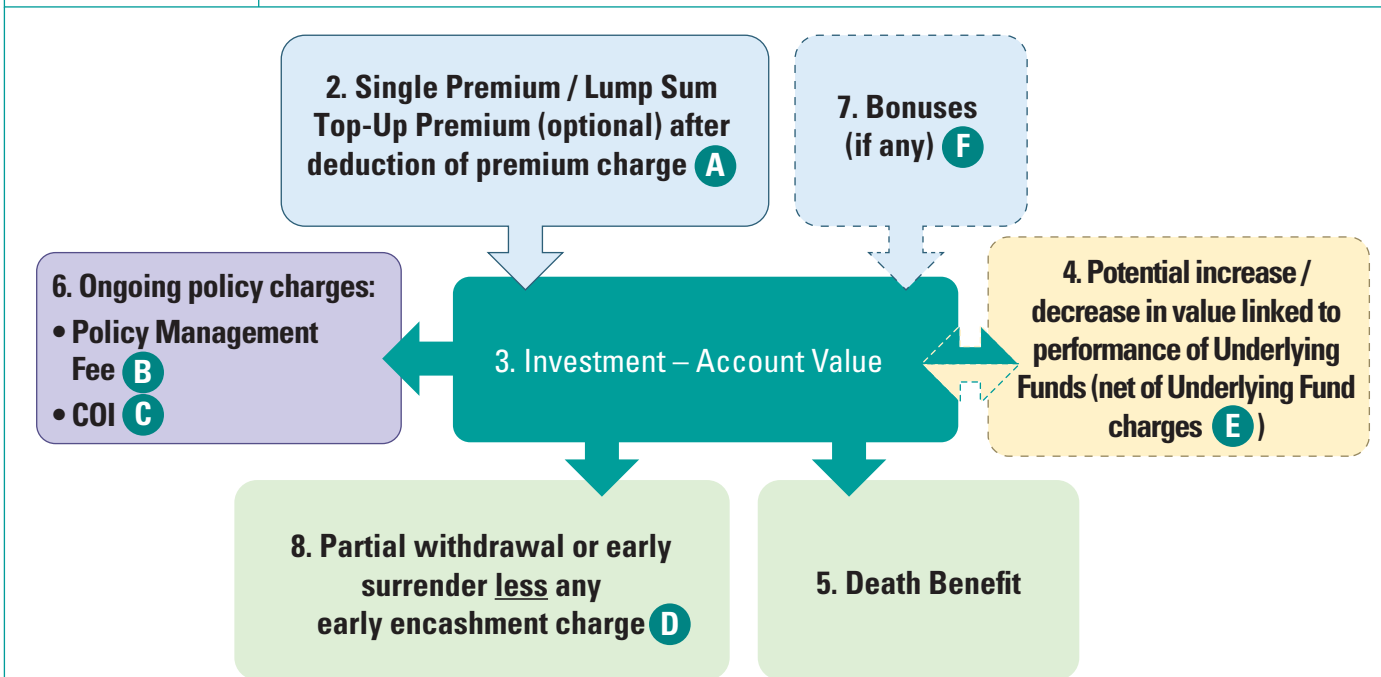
2. Single Premium / Lump Sum Top-Up Premium (optional) after deduction of premium charge A

7. Bonuses (if any) F

6. Ongoing policy charges:
• Policy Management Fee B
• COI C

3. Investment – Account Value

4. Potential increase / decrease in value linked to performance of Underlying Funds (net of Underlying Fund charges E )

8. Partial withdrawal or early surrender less any early encashment charge D

5. Death Benefit